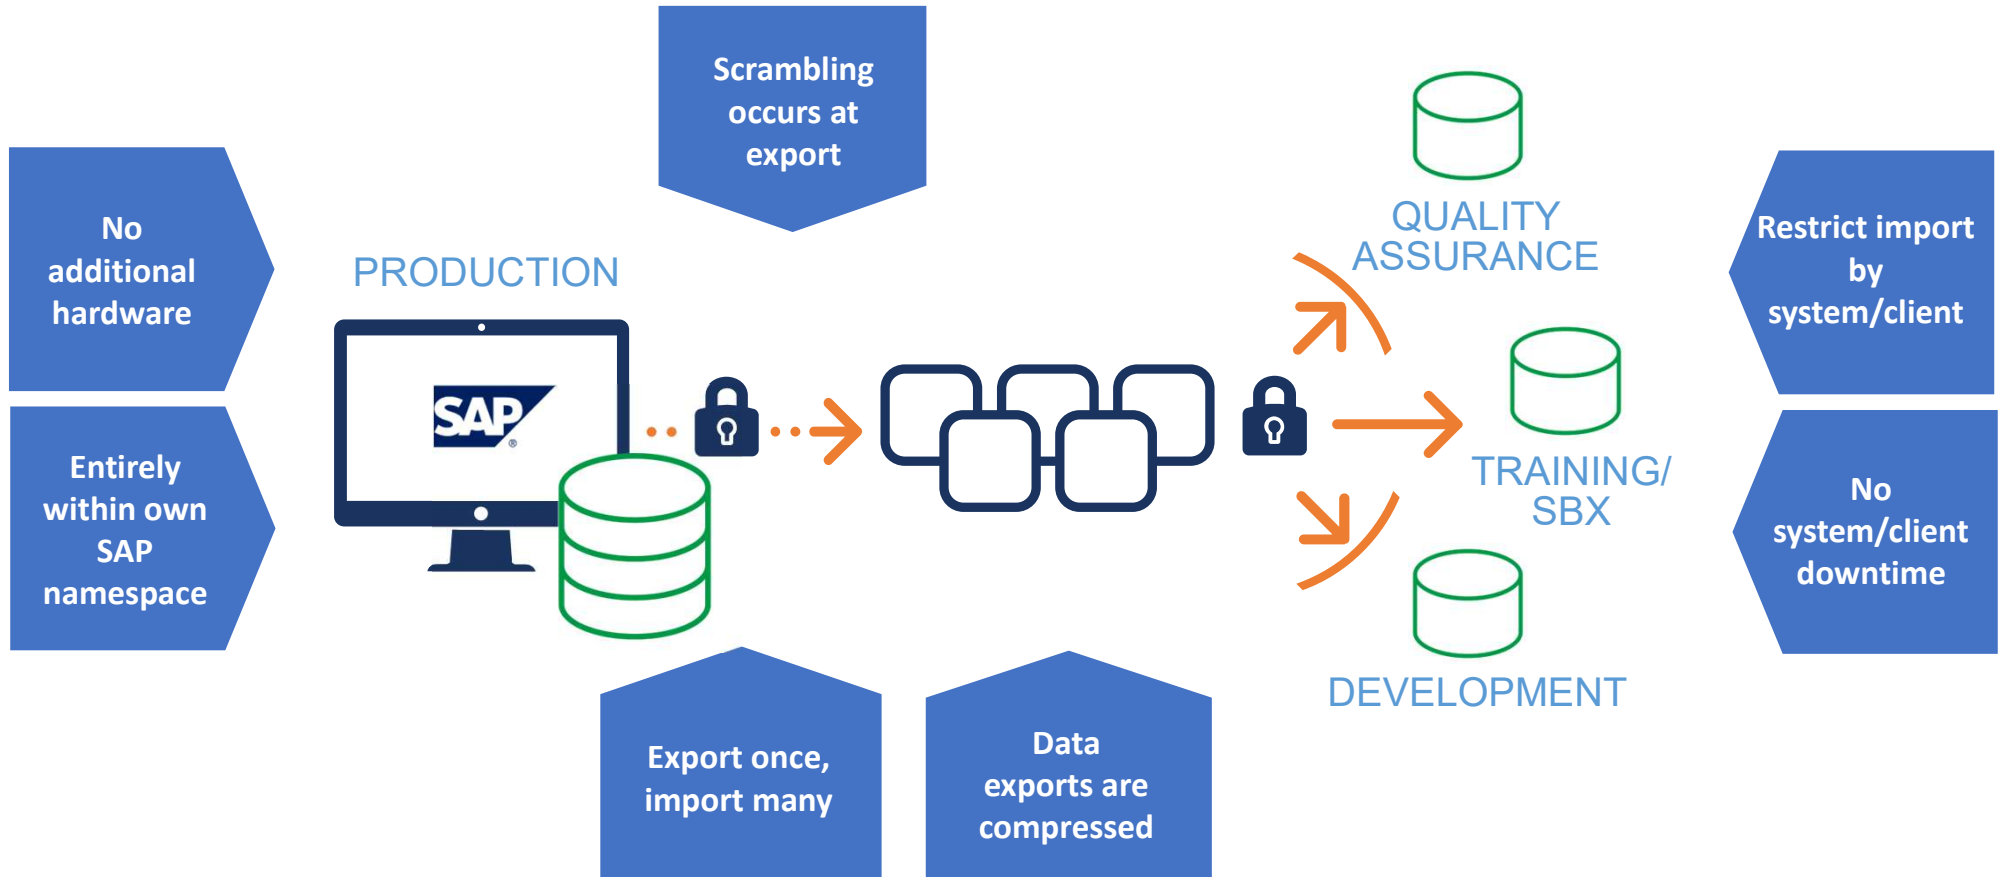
Scrambling occurs at export

No additional hardware

Entirely within own SAP namespace

PRODUCTION

SAP

QUALITY ASSURANCE

TRAINING/ SBX

DEVELOPMENT

Restrict import by system/client

No system/client downtime

Export once, import many

Data exports are compressed